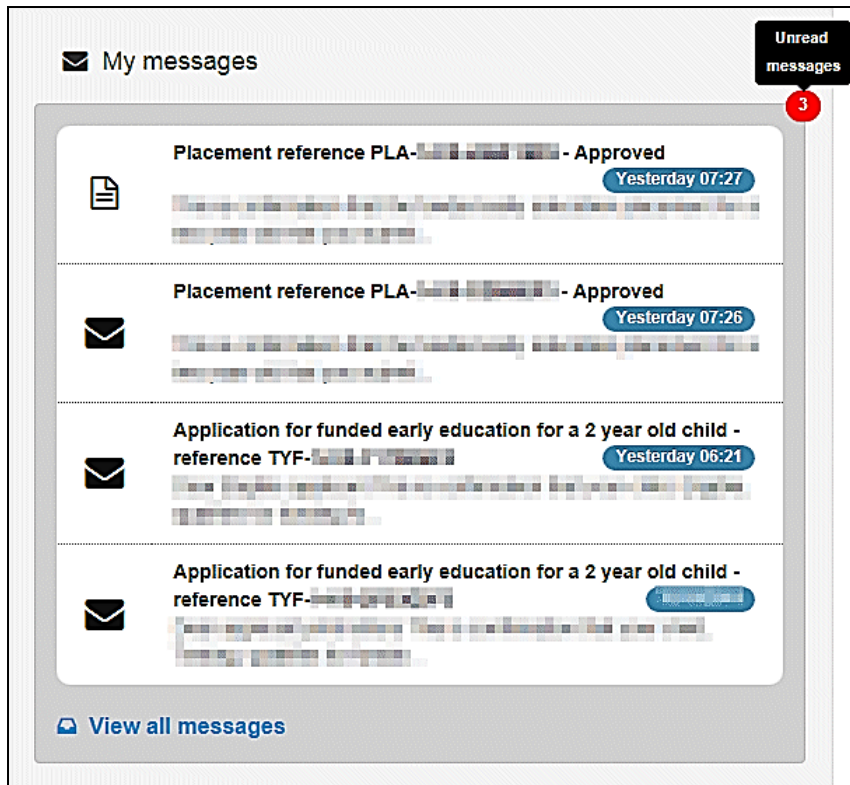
My messages

Unread messages
3

Placement reference PLA-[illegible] - Approved
Yesterday 07:27
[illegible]

Placement reference PLA-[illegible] - Approved
Yesterday 07:26
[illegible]

Application for funded early education for a 2 year old child - reference TYF-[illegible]
Yesterday 06:21
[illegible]

Application for funded early education for a 2 year old child - reference TYF-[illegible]
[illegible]
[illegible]

View all messages